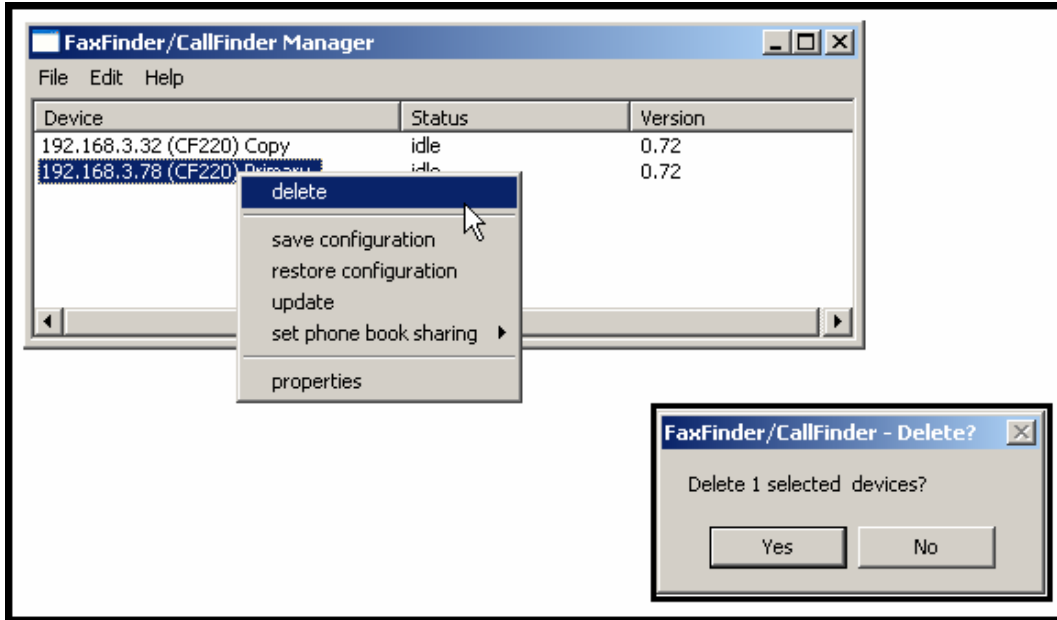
FaxFinder/CallFinder Manager

File Edit Help

| Device | Status | Version |
|---|---|---|
| 192.168.3.32 (CF220) Copy | idle | 0.72 |
| 192.168.3.78 (CF220) Primary | idle | 0.72 |

delete
save configuration
restore configuration
update
set phone book sharing
properties

FaxFinder/CallFinder - Delete?

Delete 1 selected devices?

Yes No